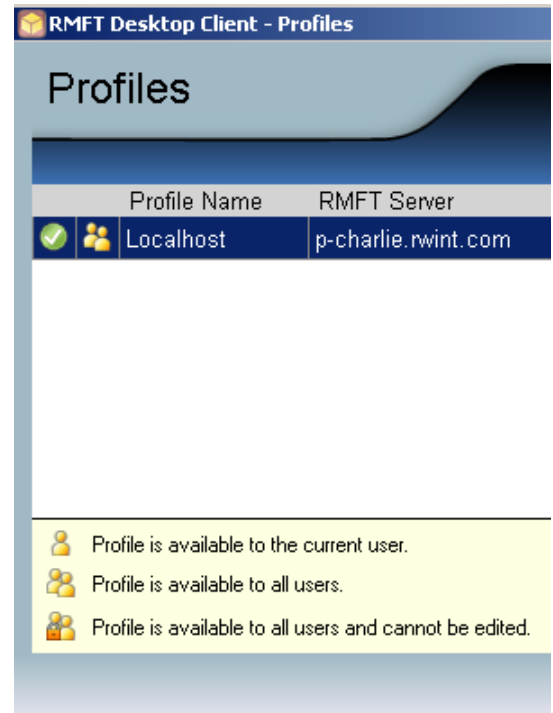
RMFT Desktop Client - Profiles

Profiles

| | | Profile Name | RMFT Server |
|---|---|---|---|
| | | Localhost | p-charlie.rwint.com |

Profile is available to the current user.

Profile is available to all users.

Profile is available to all users and cannot be edited.